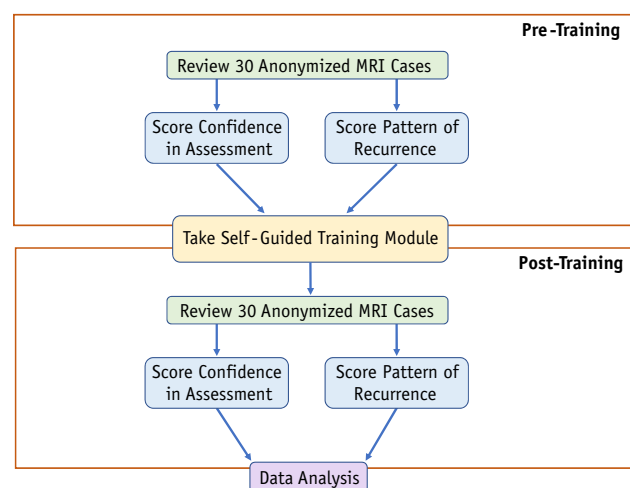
Pre-Training

Review 30 Anonymized MRI Cases

Score Confidence in Assessment

Score Pattern of Recurrence

Take Self-Guided Training Module

Post-Training

Review 30 Anonymized MRI Cases

Score Confidence in Assessment

Score Pattern of Recurrence

Data Analysis